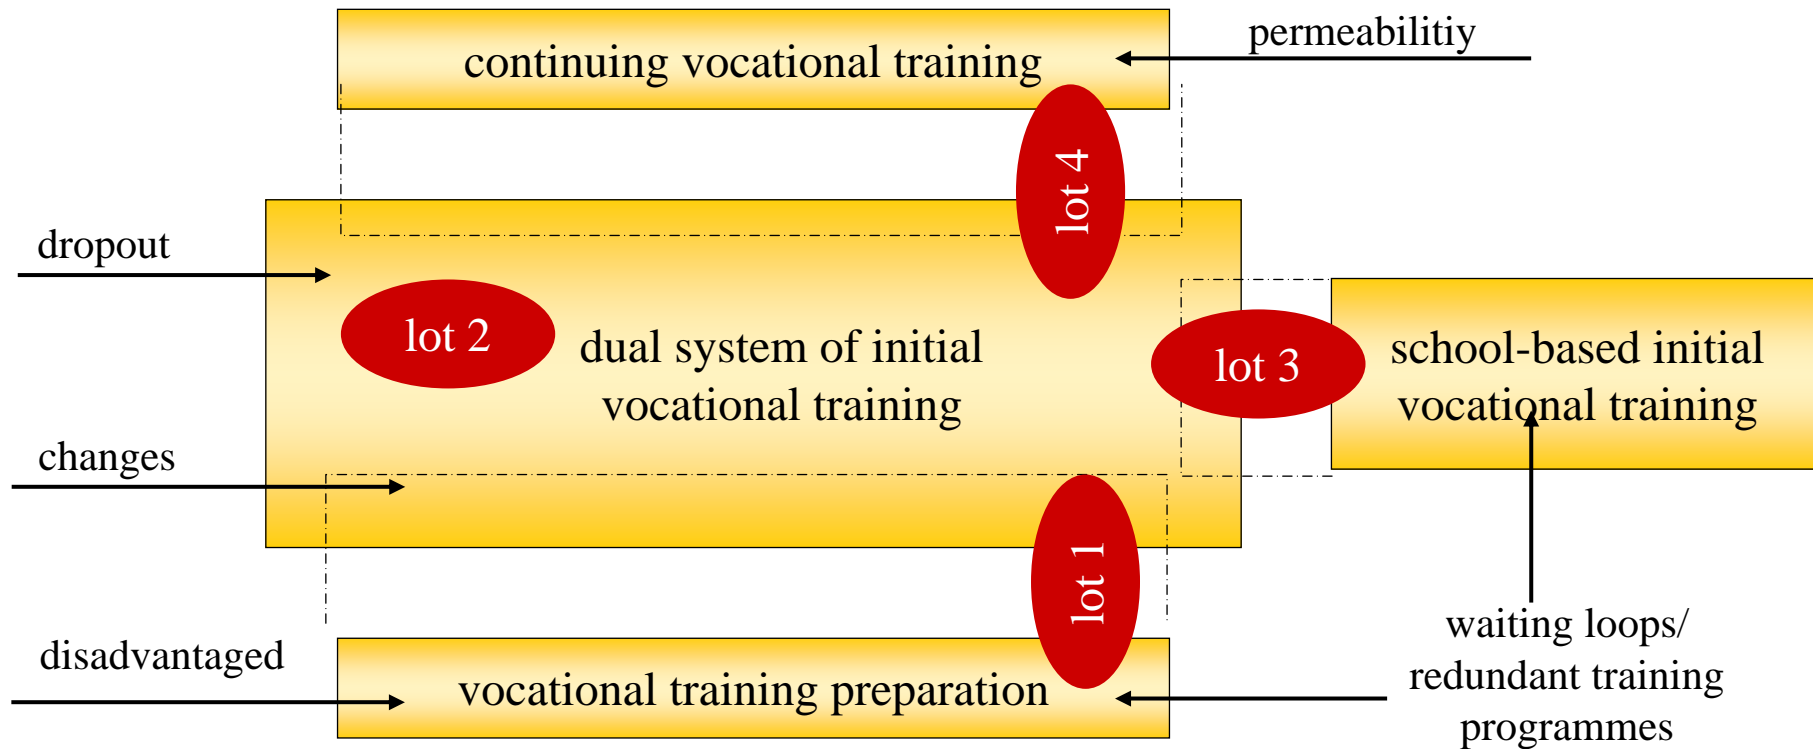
continuing vocational training

permeabilitiy

lot 4

dropout

lot 2

dual system of initial vocational training

lot 3

school-based initial vocational training

changes

lot 1

disadvantaged

vocational training preparation

waiting loops/ redundant training programmes